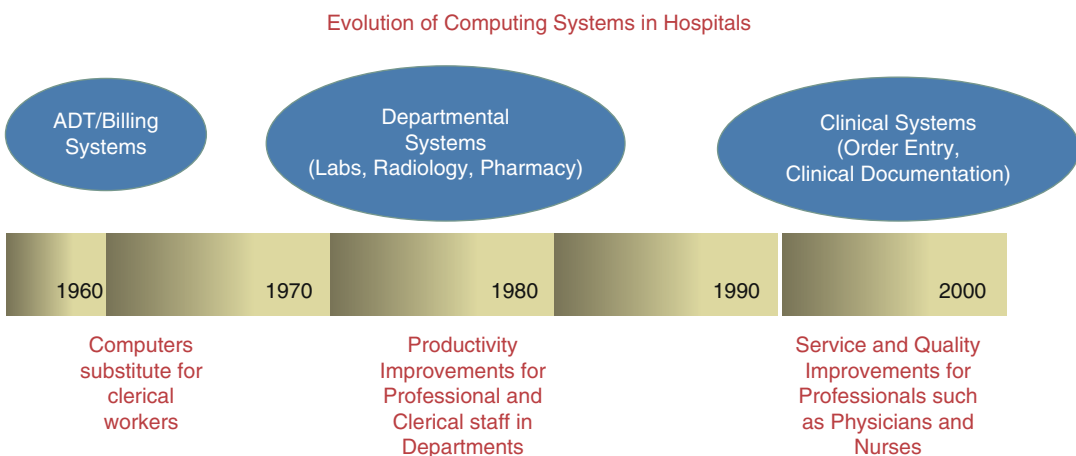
Evolution of Computing Systems in Hospitals

ADT/Billing Systems

Departmental Systems (Labs, Radiology, Pharmacy)

Clinical Systems (Order Entry, Clinical Documentation)

1960

1970

1980

1990

2000

Computers substitute for clerical workers

Productivity Improvements for Professional and Clerical staff in Departments

Service and Quality Improvements for Professionals such as Physicians and Nurses